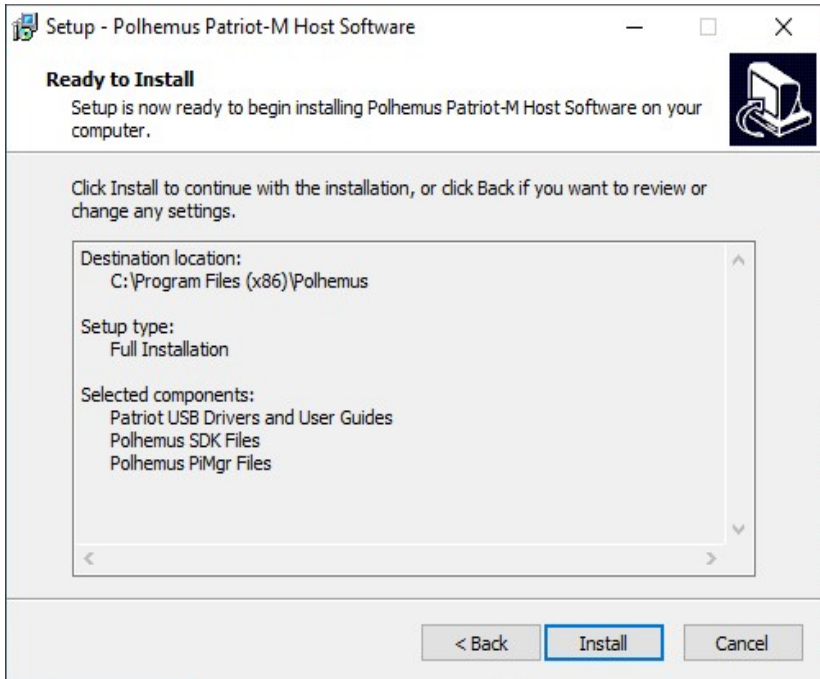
Setup - Polhemus Patriot-M Host Software

Ready to Install

Setup is now ready to begin installing Polhemus Patriot-M Host Software on your computer.

Click Install to continue with the installation, or click Back if you want to review or change any settings.

Destination location:
C:\Program Files (x86)\Polhemus

Setup type:
Full Installation

Selected components:
Patriot USB Drivers and User Guides
Polhemus SDK Files
Polhemus PiMgr Files

< Back
Install
Cancel